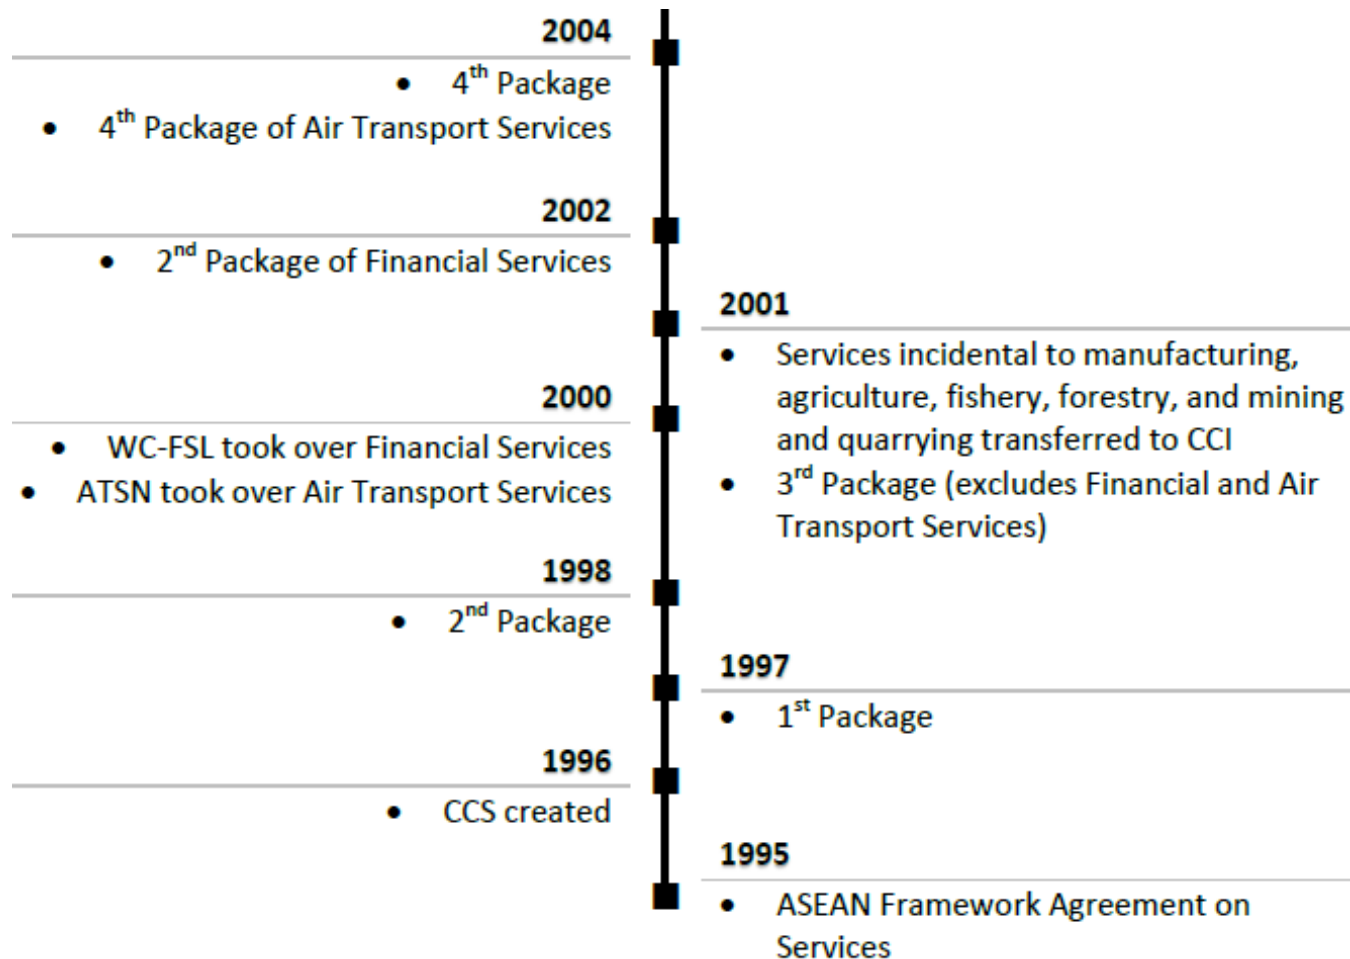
**2004**

- 4$^{th}$ Package
- 4$^{th}$ Package of Air Transport Services

**2002**

- 2$^{nd}$ Package of Financial Services

**2001**

- Services incidental to manufacturing, agriculture, fishery, forestry, and mining and quarrying transferred to CCI
- 3$^{rd}$ Package (excludes Financial and Air Transport Services)

**2000**

- WC-FSL took over Financial Services
- ATSN took over Air Transport Services

**1998**

- 2$^{nd}$ Package

**1997**

- 1$^{st}$ Package

**1996**

- CCS created

**1995**

- ASEAN Framework Agreement on Services